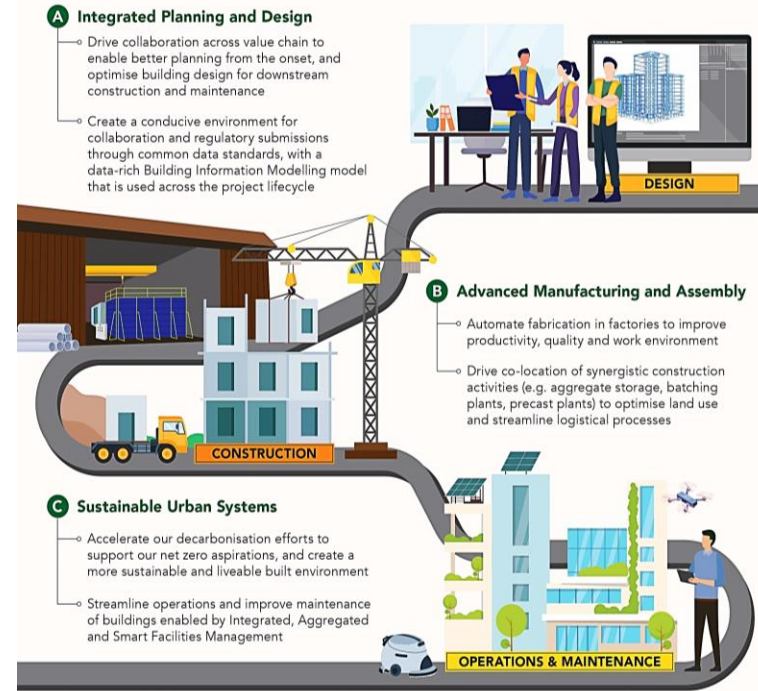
A Integrated Planning and Design

Drive collaboration across value chain to enable better planning from the onset, and optimise building design for downstream construction and maintenance

Create a conducive environment for collaboration and regulatory submissions through common data standards, with a data-rich Building Information Modelling model that is used across the project lifecycle

DESIGN

B Advanced Manufacturing and Assembly

Automate fabrication in factories to improve productivity, quality and work environment

Drive co-location of synergistic construction activities (e.g. aggregate storage, batching plants, precast plants) to optimise land use and streamline logistical processes

CONSTRUCTION

C Sustainable Urban Systems

Accelerate our decarbonisation efforts to support our net zero aspirations, and create a more sustainable and liveable built environment

Streamline operations and improve maintenance of buildings enabled by Integrated, Aggregated and Smart Facilities Management

OPERATIONS & MAINTENANCE